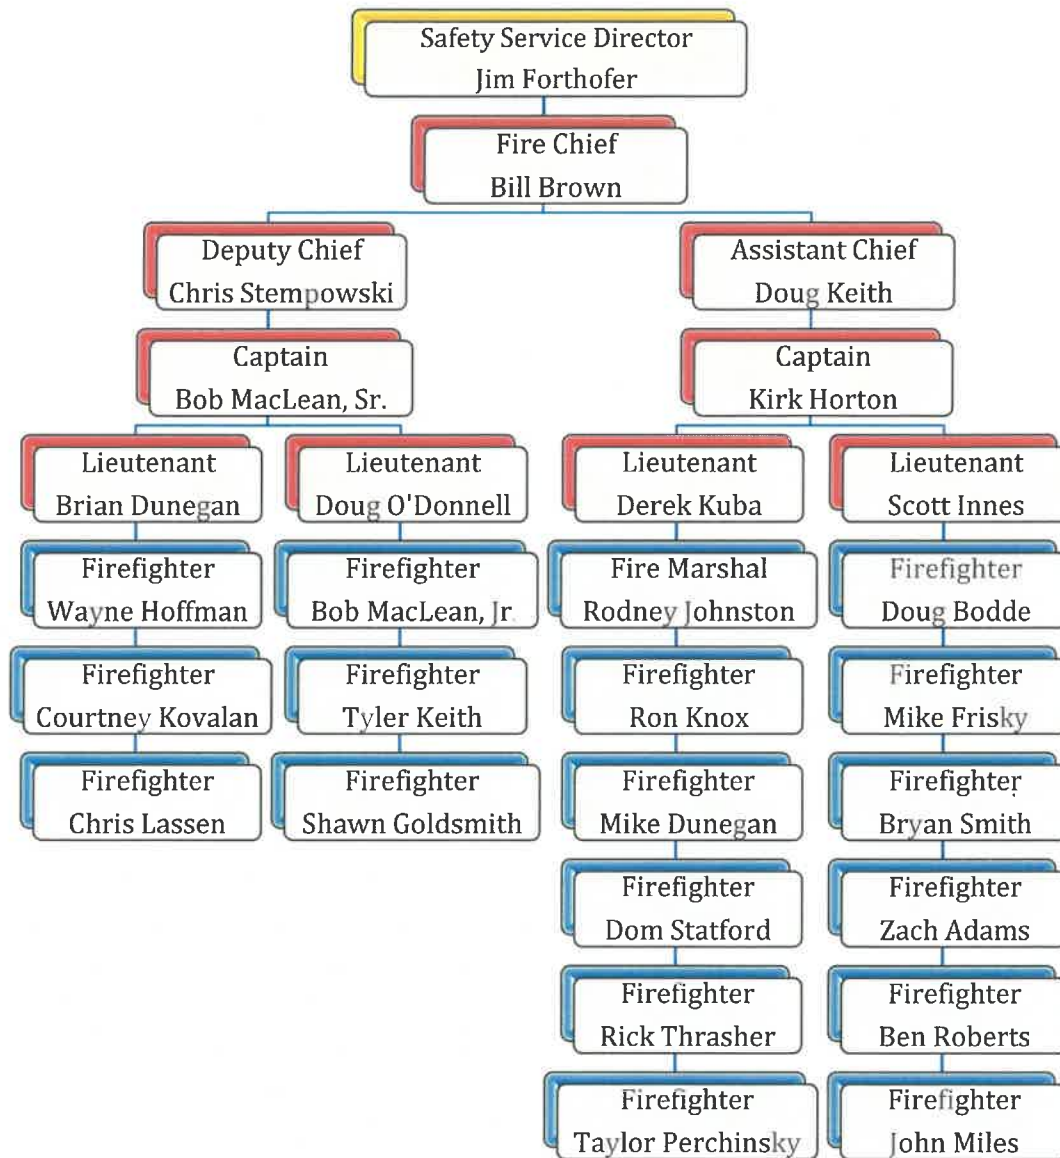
Safety Service Director
Jim Forthofer

Fire Chief
Bill Brown

Deputy Chief
Chris Stempowski

Captain
Bob MacLean, Sr.

Lieutenant
Brian Dunegan

Firefighter
Wayne Hoffman

Firefighter
Courtney Kovalan

Firefighter
Chris Lassen

Lieutenant
Doug O'Donnell

Firefighter
Bob MacLean, Jr.

Firefighter
Tyler Keith

Firefighter
Shawn Goldsmith

Assistant Chief
Doug Keith

Captain
Kirk Horton

Lieutenant
Derek Kuba

Fire Marshal
Rodney Johnston

Firefighter
Ron Knox

Firefighter
Mike Dunegan

Firefighter
Dom Statford

Firefighter
Rick Thrasher

Firefighter
Taylor Perchinsky

Lieutenant
Scott Innes

Firefighter
Doug Bodde

Firefighter
Mike Frisky

Firefighter
Bryan Smith

Firefighter
Zach Adams

Firefighter
Ben Roberts

Firefighter
John Miles